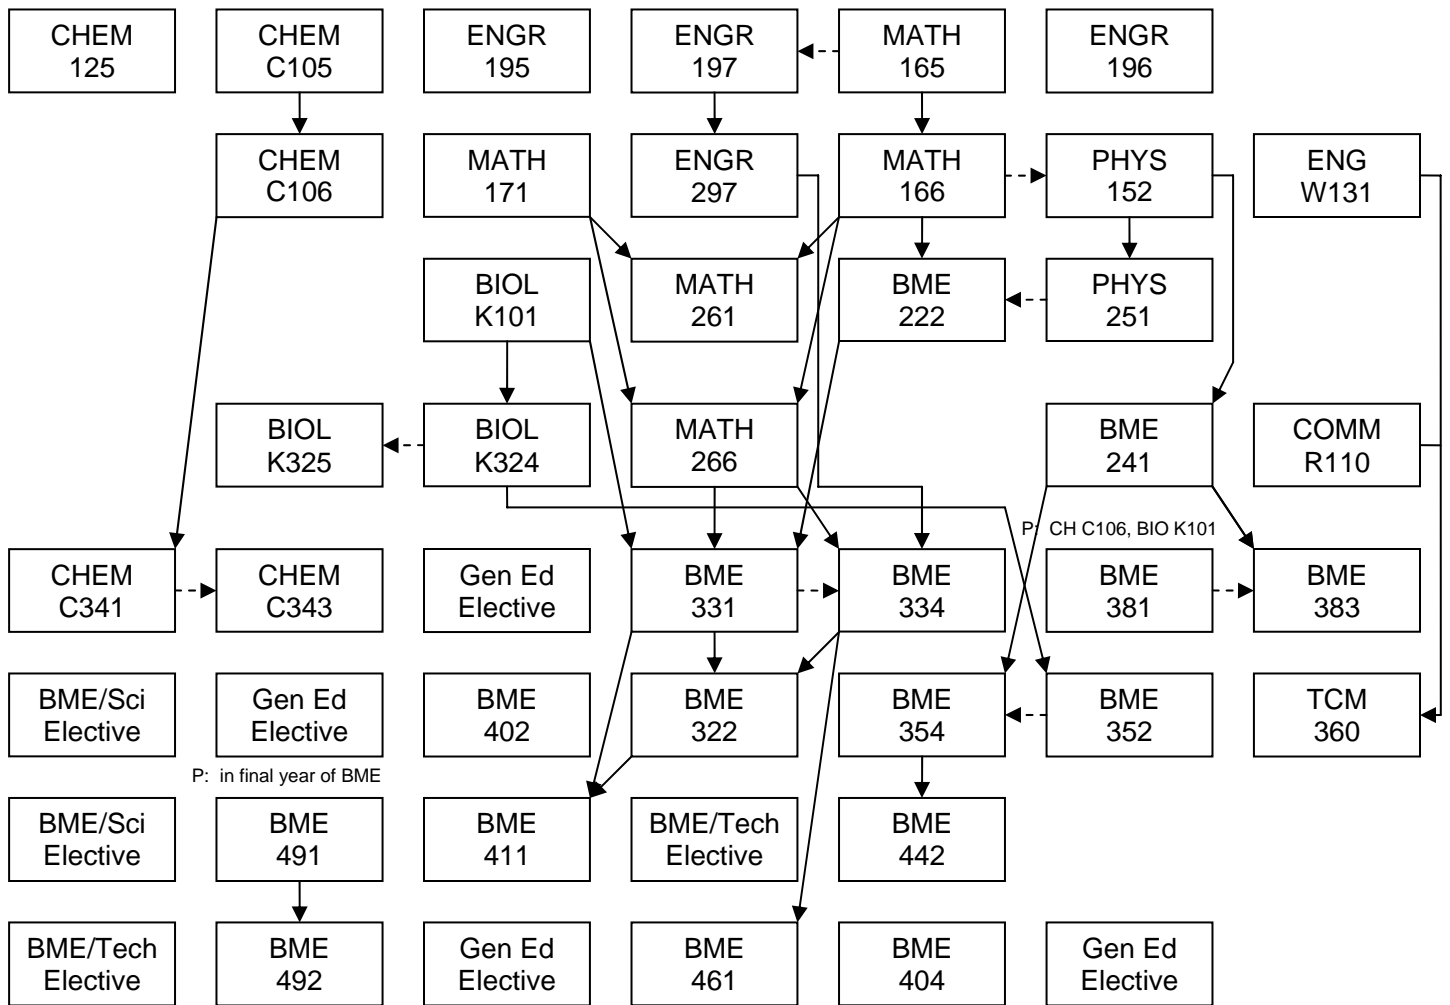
CHEM 125

CHEM C105

ENGR 195

ENGR 197

MATH 165

ENGR 196

CHEM C106

MATH 171

ENGR 297

MATH 166

PHYS 152

ENG W131

BIOL K101

MATH 261

BME 222

PHYS 251

BIOL K325

BIOL K324

MATH 266

BME 241

COMM R110

P: CH C106, BIO K101

CHEM C341

CHEM C343

Gen Ed Elective

BME 331

BME 334

BME 381

BME 383

BME/Sci Elective

Gen Ed Elective

BME 402

BME 322

BME 354

BME 352

TCM 360

P: in final year of BME

BME/Sci Elective

BME 491

BME 411

BME/Tech Elective

BME 442

BME/Tech Elective

BME 492

Gen Ed Elective

BME 461

BME 404

Gen Ed Elective